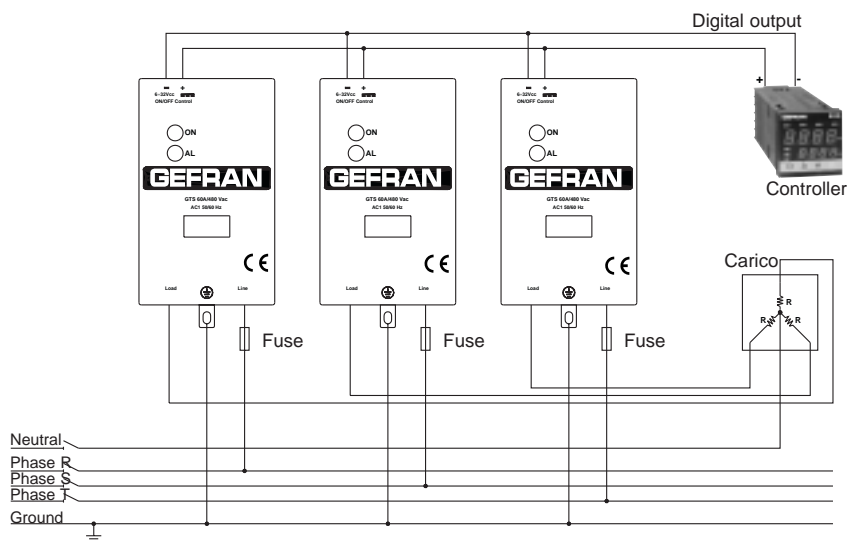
Digital output

- +
6÷32Vcc
ON/OFF Control
ON
AL
GEFRAN
GTS 60A/480 Vac
AC1 50/60 Hz
CE
Load
Line
Fuse

- +
6÷32Vcc
ON/OFF Control
ON
AL
GEFRAN
GTS 60A/480 Vac
AC1 50/60 Hz
CE
Load
Line
Fuse

- +
6÷32Vcc
ON/OFF Control
ON
AL
GEFRAN
GTS 60A/480 Vac
AC1 50/60 Hz
CE
Load
Line
Fuse

+ -
Controller

Carico
R
R
R

Neutral
Phase R
Phase S
Phase T
Ground